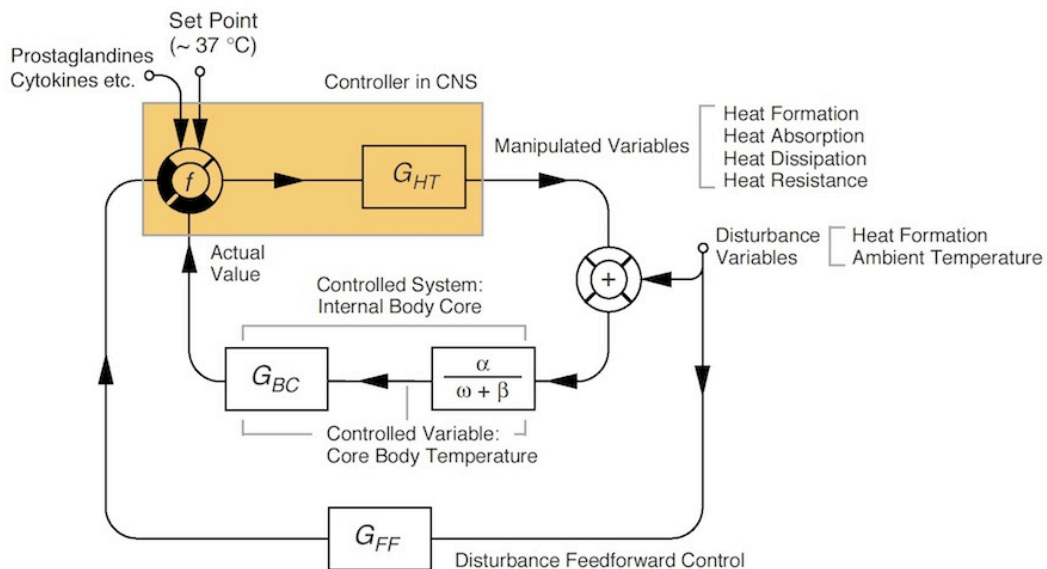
Set Point
(~ 37 °C)

Prostaglandines
Cytokines etc.

Controller in CNS

$f$

$G_{HT}$

Manipulated Variables

Heat Formation
Heat Absorption
Heat Dissipation
Heat Resistance

Actual
Value

Disturbance
Variables

Heat Formation
Ambient Temperature

+

Controlled System:
Internal Body Core

$G_{BC}$

$\frac{\alpha}{\omega + \beta}$

Controlled Variable:
Core Body Temperature

$G_{FF}$

Disturbance Feedforward Control